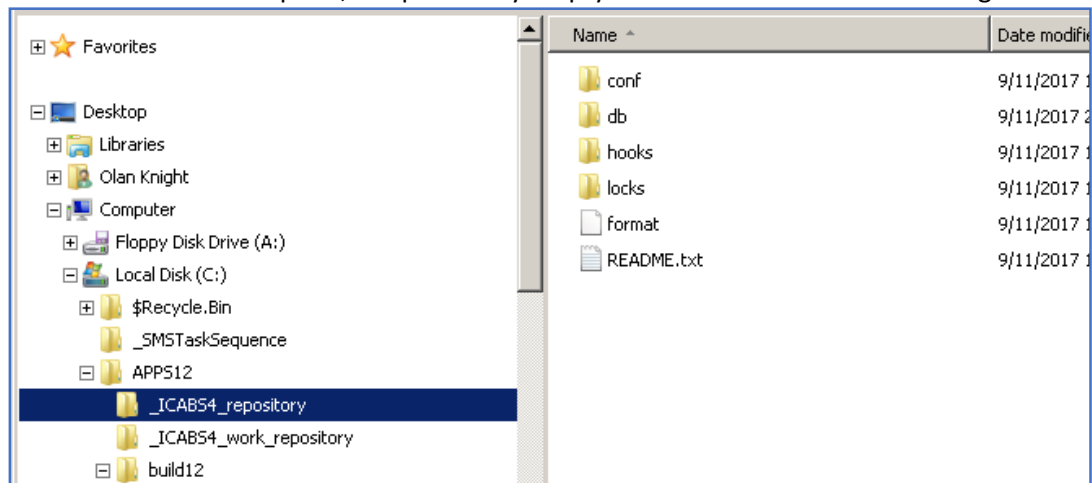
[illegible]

Favorites

Desktop
Libraries
Olan Knight
Computer
Floppy Disk Drive (A:)
Local Disk (C:)
$Recycle.Bin
_SMSTaskSequence
APPS12
_ICABS4_repository
_ICABS4_work_repository
build12

| Name | Date modifi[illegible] |
|---|---|
| conf | 9/11/2017 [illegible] |
| db | 9/11/2017 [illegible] |
| hooks | 9/11/2017 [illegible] |
| locks | 9/11/2017 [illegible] |
| format | 9/11/2017 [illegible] |
| README.txt | 9/11/2017 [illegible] |